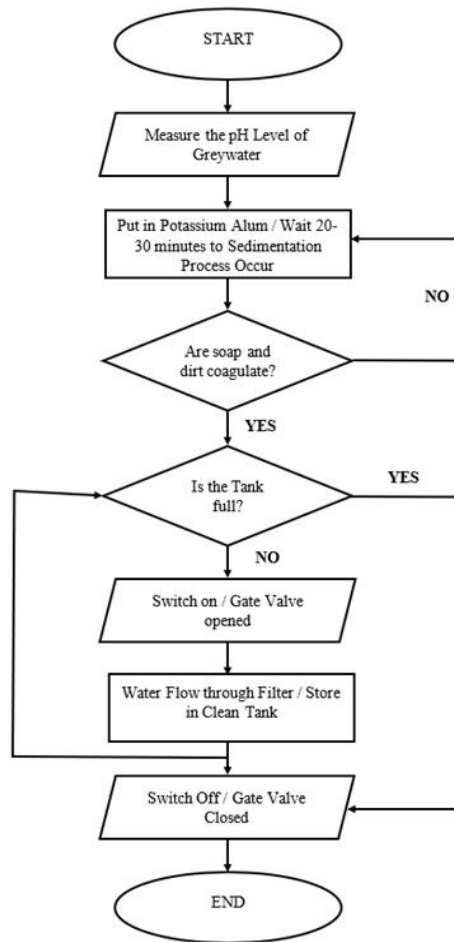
START

Measure the pH Level of Greywater

Put in Potassium Alum / Wait 20-30 minutes to Sedimentation Process Occur

NO

Are soap and dirt coagulate?

YES

Is the Tank full?

YES

NO

Switch on / Gate Valve opened

Water Flow through Filter / Store in Clean Tank

Switch Off / Gate Valve Closed

END